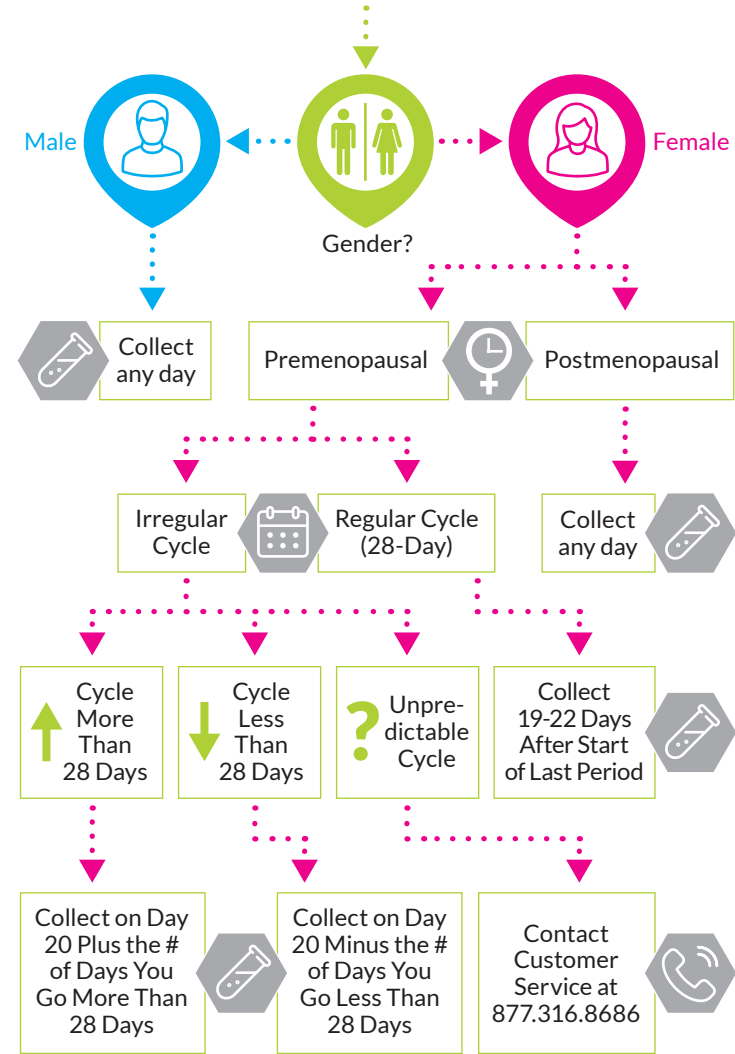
Male

Gender?

Female

Collect any day

Premenopausal

Postmenopausal

Irregular Cycle

Regular Cycle (28-Day)

Collect any day

Cycle More Than 28 Days

Cycle Less Than 28 Days

Unpredictable Cycle

Collect 19-22 Days After Start of Last Period

Collect on Day 20 Plus the # of Days You Go More Than 28 Days

Collect on Day 20 Minus the # of Days You Go Less Than 28 Days

Contact Customer Service at 877.316.8686